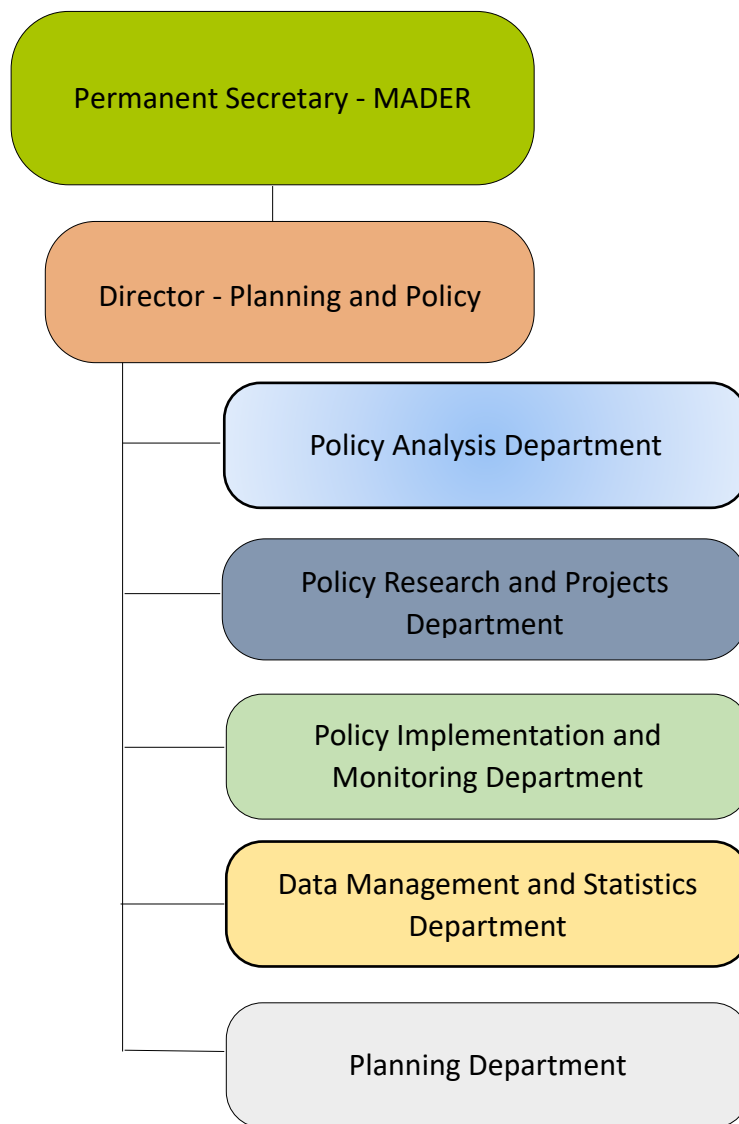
Permanent Secretary - MADER

Director - Planning and Policy

Policy Analysis Department

Policy Research and Projects Department

Policy Implementation and Monitoring Department

Data Management and Statistics Department

Planning Department